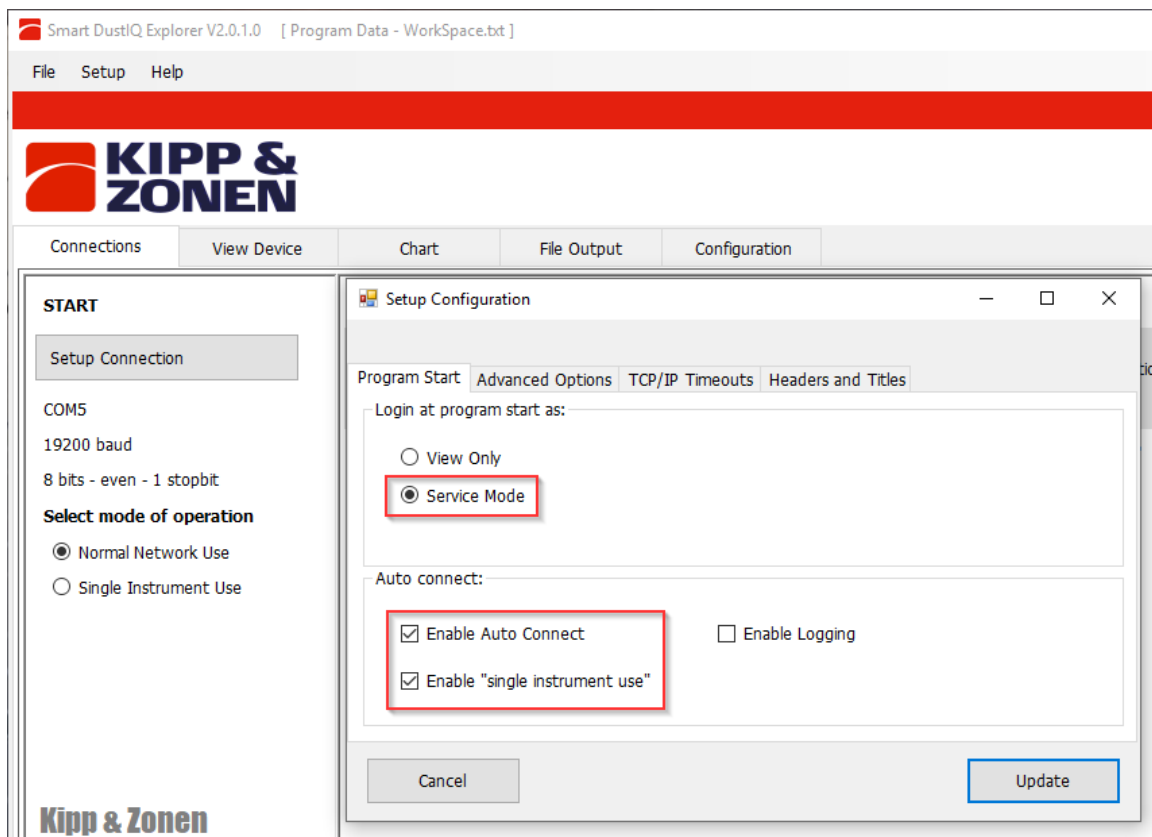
Smart DustIQ Explorer V2.0.1.0 [ Program Data - WorkSpace.txt ]

File Setup Help

KIPP & ZONEN

Connections | View Device | Chart | File Output | Configuration

START

Setup Connection

COM5

19200 baud

8 bits - even - 1 stopbit

Select mode of operation

Normal Network Use

Single Instrument Use

Kipp & Zonen

Setup Configuration

Program Start | Advanced Options | TCP/IP Timeouts | Headers and Titles

Login at program start as:

View Only

Service Mode

Auto connect:

Enable Auto Connect

Enable "single instrument use"

Enable Logging

Cancel

Update